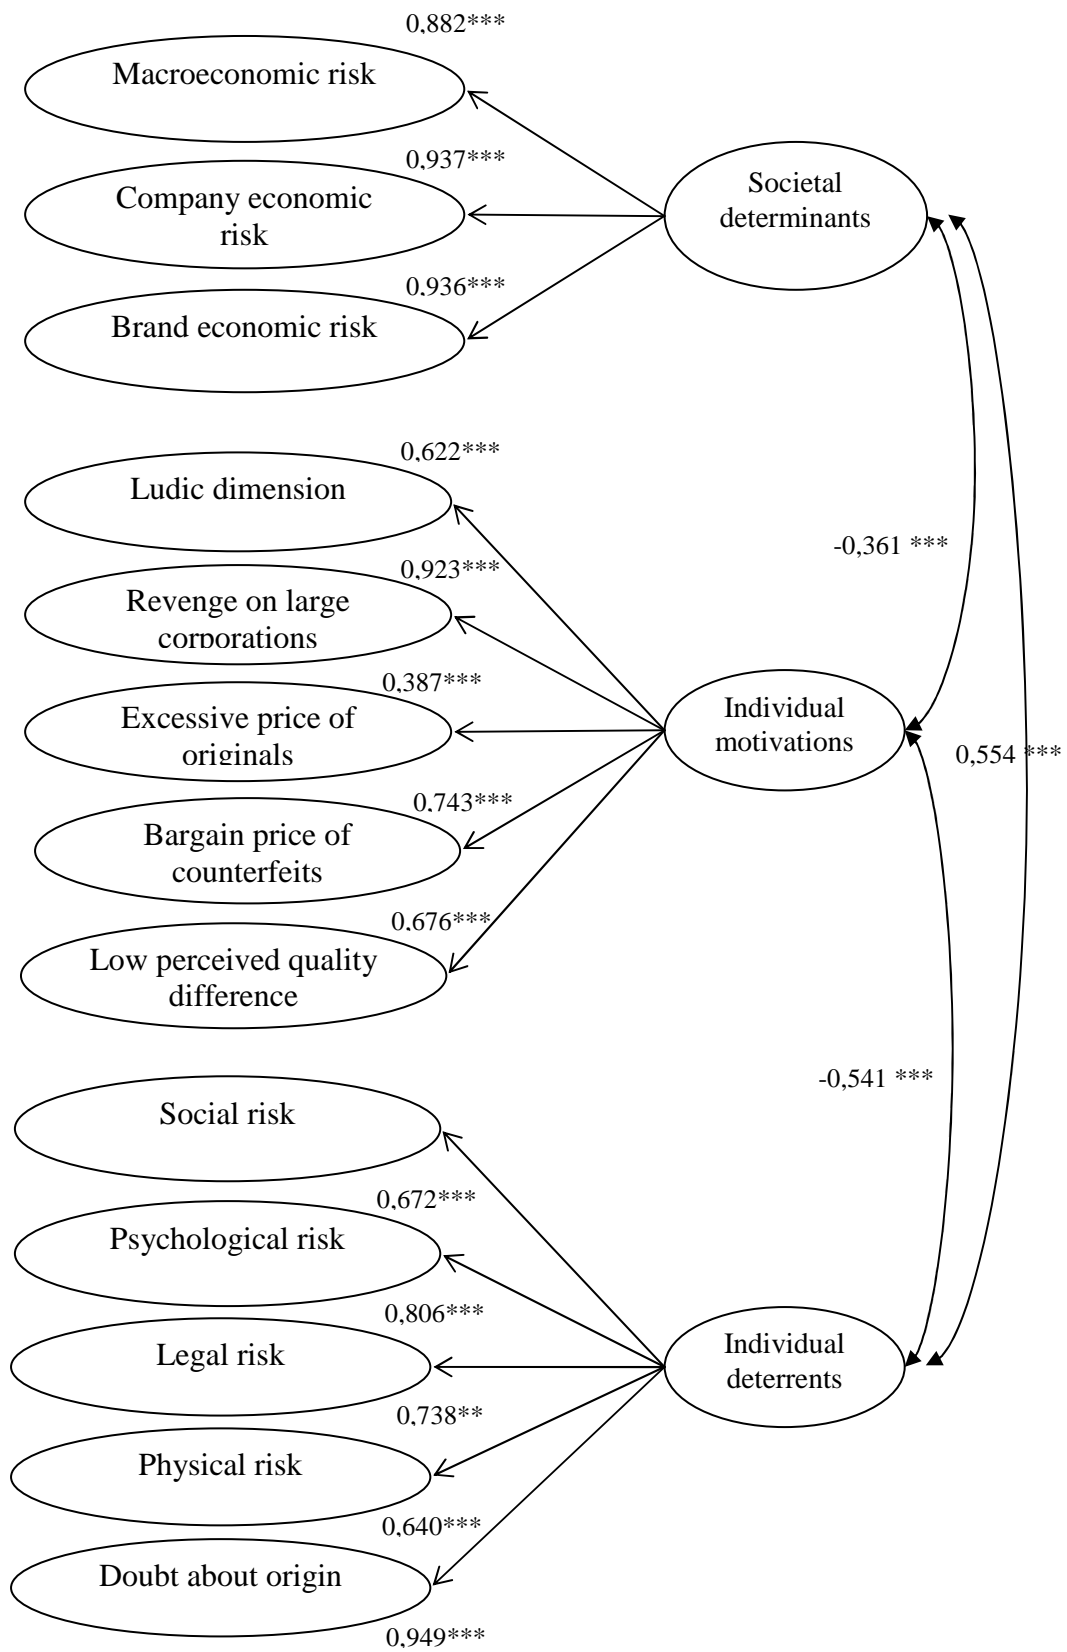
0,882***

Macroeconomic risk

0,937***

Company economic risk

0,936***

Brand economic risk

Societal determinants

0,622***

Ludic dimension

0,923***

Revenge on large corporations

0,387***

Excessive price of originals

0,743***

Bargain price of counterfeits

0,676***

Low perceived quality difference

Individual motivations

-0,361 ***

0,554 ***

-0,541 ***

Social risk

0,672***

Psychological risk

0,806***

Legal risk

0,738**

Physical risk

0,640***

Doubt about origin

0,949***

Individual deterrents